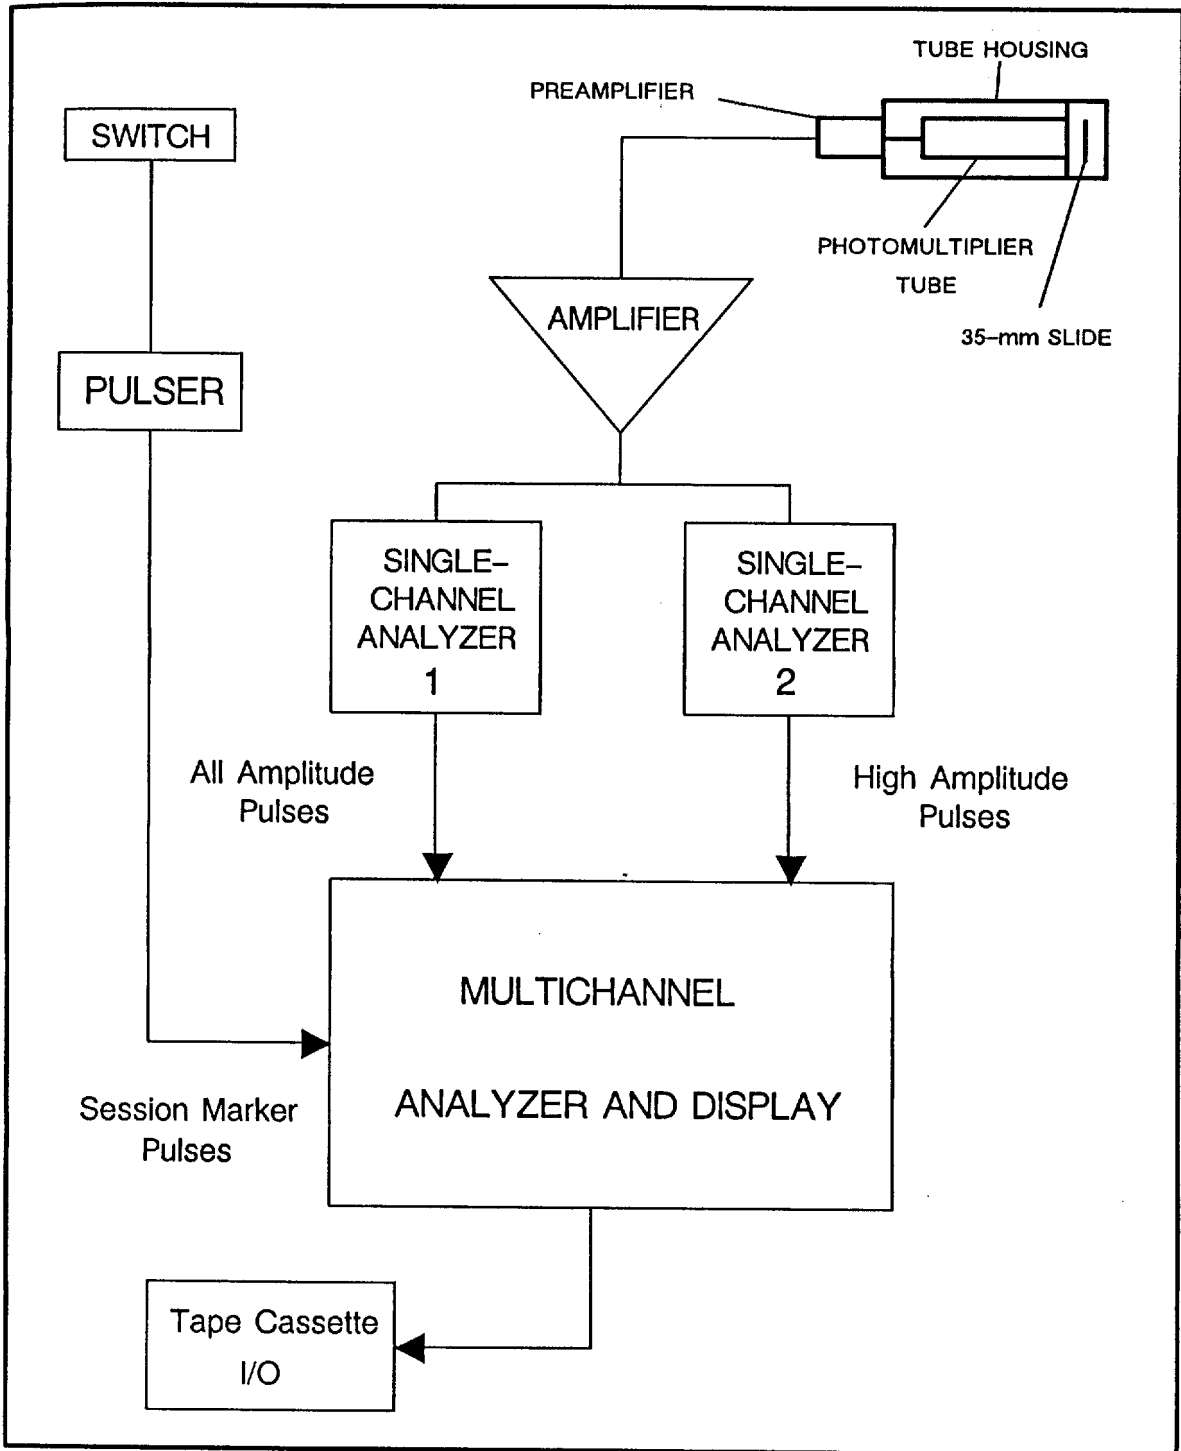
TUBE HOUSING

PREAMPLIFIER

SWITCH

PHOTOMULTIPLIER TUBE

AMPLIFIER

35-mm SLIDE

PULSER

SINGLE-CHANNEL ANALYZER 1

SINGLE-CHANNEL ANALYZER 2

All Amplitude Pulses

High Amplitude Pulses

MULTICHANNEL

ANALYZER AND DISPLAY

Session Marker Pulses

Tape Cassette I/O